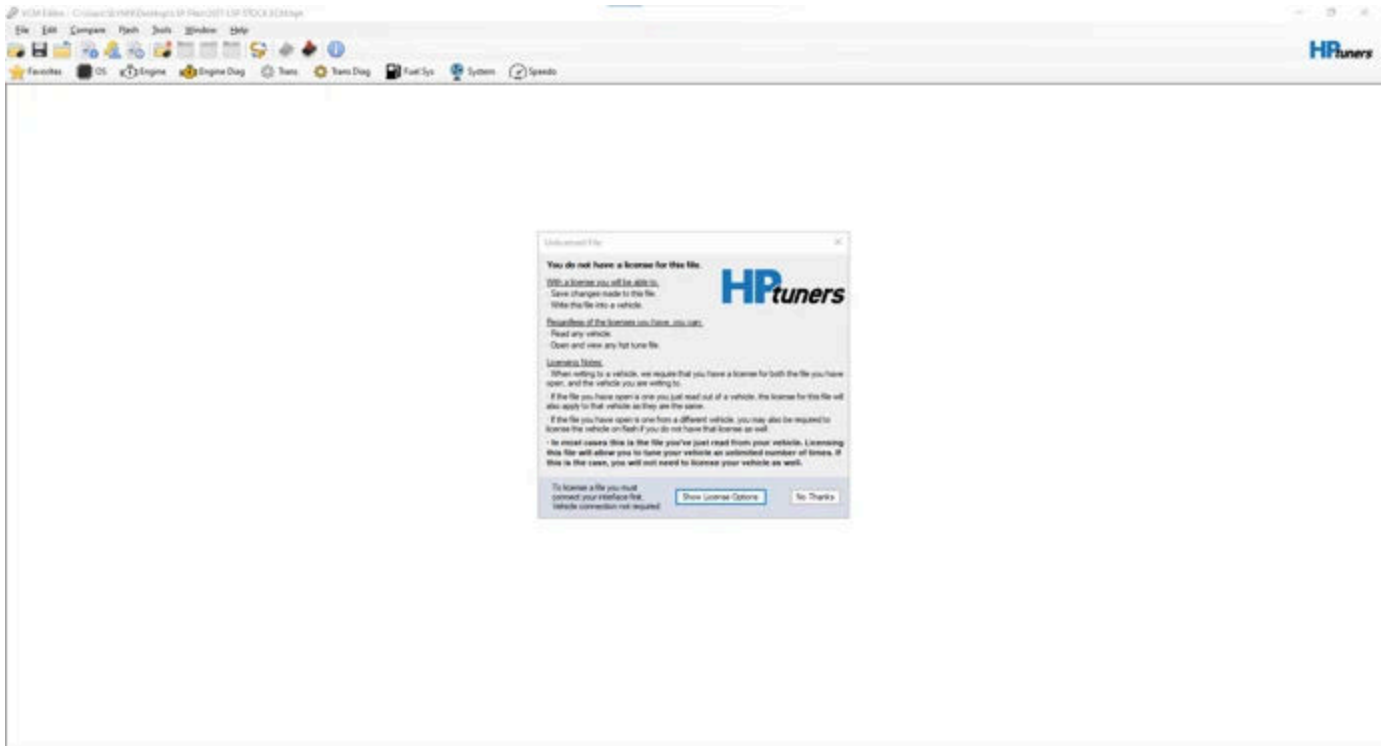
VCM Editor - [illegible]

File Edit Compare Flash Tools Window Help

HPtuners

Favorites OS Engine Engine Diag Trans Trans Diag Fuel Sys System Speedo

Unlicensed File

You do not have a license for this file.

With a license you will be able to:
Save changes made to this file.
Write this file into a vehicle.

HPtuners

Regardless of the licenses you have, you can:
Read any vehicle.
Open and view any hpt tune file.

Licensing Notes:
When writing to a vehicle, we require that you have a license for both the file you have open, and the vehicle you are writing to.

If the file you have open is one you just read out of a vehicle, the license for this file will also apply to that vehicle as they are the same.

If the file you have open is one from a different vehicle, you may also be required to license the vehicle on flash if you do not have that license as well.

- In most cases this is the file you've just read from your vehicle. Licensing this file will allow you to tune your vehicle an unlimited number of times. If this is the case, you will not need to license your vehicle as well.

To license a file you must connect your interface first. Vehicle connection not required.

Show License Options

No Thanks